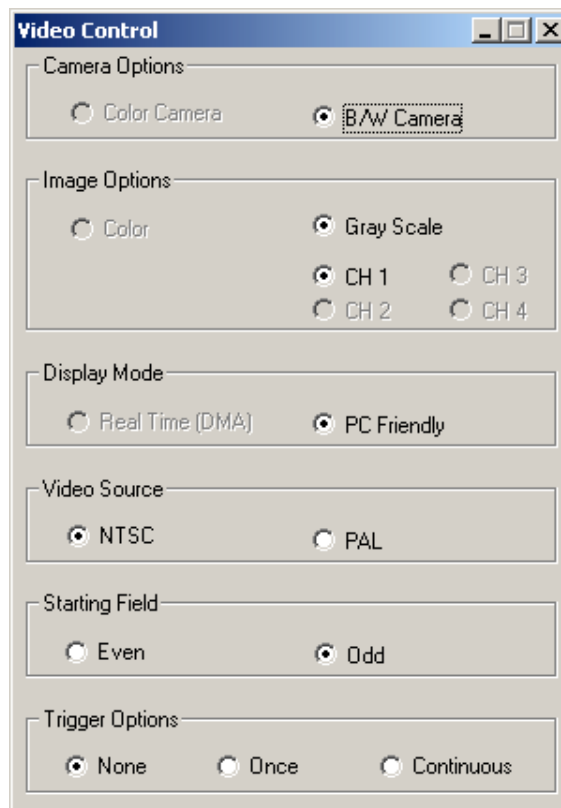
Video Control

Camera Options

Color Camera

B/W Camera

Image Options

Color

Gray Scale

CH 1

CH 3

CH 2

CH 4

Display Mode

Real Time (DMA)

PC Friendly

Video Source

NTSC

PAL

Starting Field

Even

Odd

Trigger Options

None

Once

Continuous